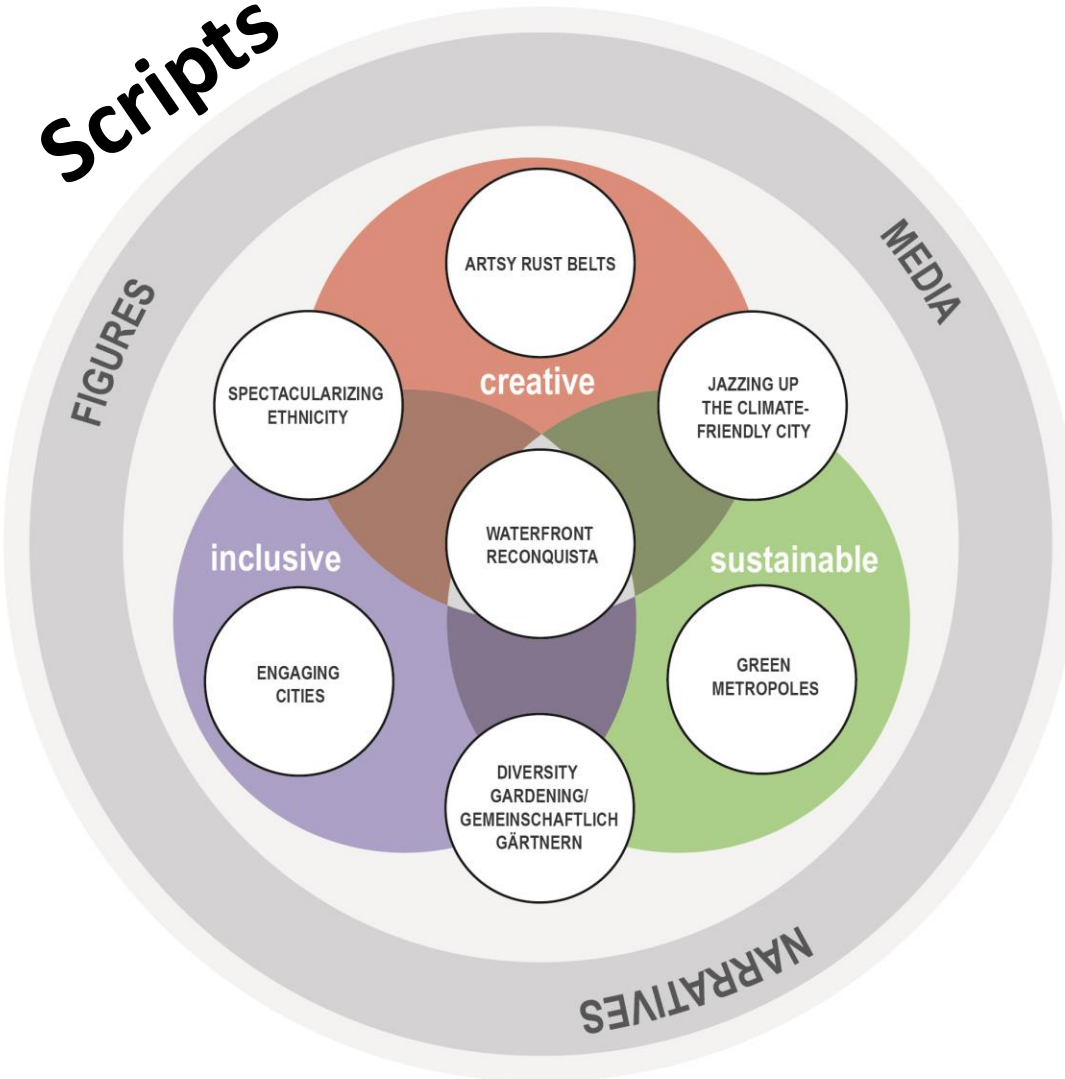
Scripts

FIGURES

MEDIA

NARRATIVES

creative

ARTSY RUST BELTS

SPECTACULARIZING ETHNICITY

JAZZING UP THE CLIMATE-FRIENDLY CITY

inclusive

WATERFRONT RECONQUISTA

sustainable

ENGAGING CITIES

GREEN METROPOLES

DIVERSITY GARDENING/ GEMEINSCHAFTLICH GÄRTNERN